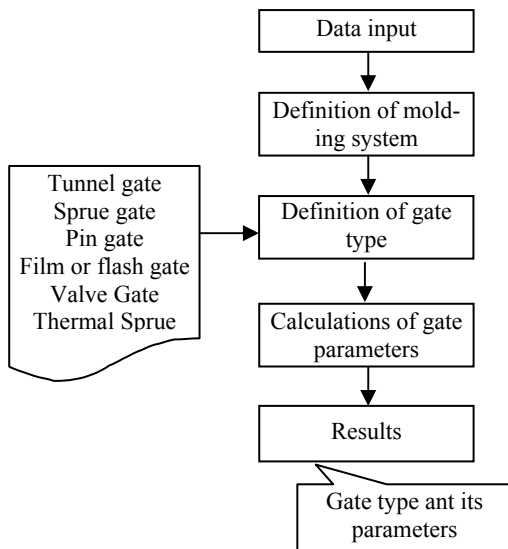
Data input

Definition of molding system

Tunnel gate
Sprue gate
Pin gate
Film or flash gate
Valve Gate
Thermal Sprue

Definition of gate type

Calculations of gate parameters

Results

Gate type ant its parameters